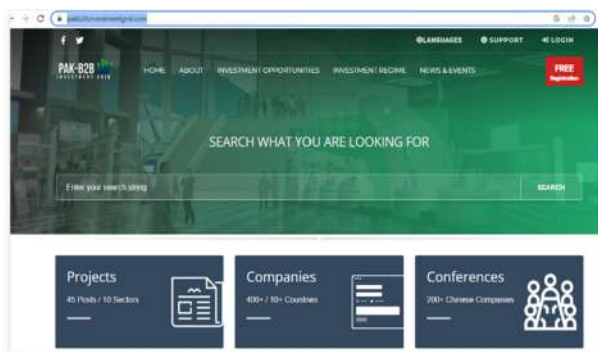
pakb2binvestmentgrid.com

f

LANGUAGES SUPPORT LOGIN

PAK-B2B INVESTMENT GRID

HOME ABOUT INVESTMENT OPPORTUNITIES INVESTMENT REGIME NEWS & EVENTS

FREE Registration

SEARCH WHAT YOU ARE LOOKING FOR

Enter your search string

SEARCH

Projects
45 Posts / 10 Sectors

Companies
400+ / 10+ Countries

Conferences
200+ Chinese Companies